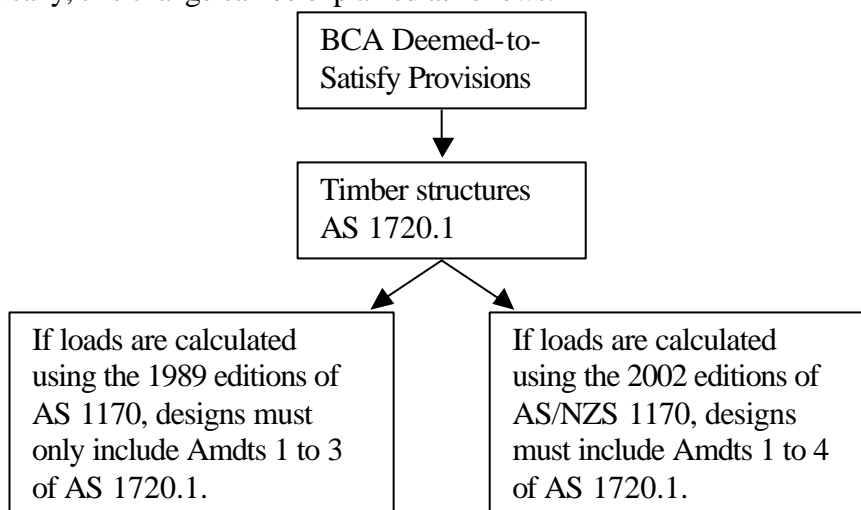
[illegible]

BCA Deemed-to-Satisfy Provisions

Timber structures AS 1720.1

If loads are calculated using the 1989 editions of AS 1170, designs must only include Amdts 1 to 3 of AS 1720.1.

If loads are calculated using the 2002 editions of AS/NZS 1170, designs must include Amdts 1 to 4 of AS 1720.1.